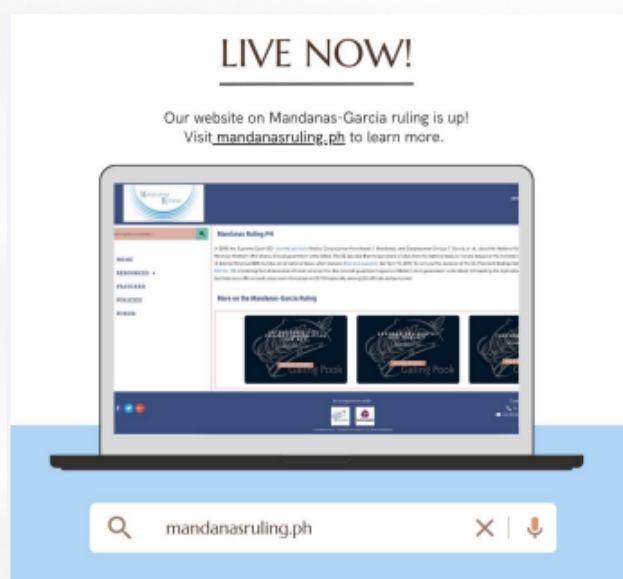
LIVE NOW!

Our website on Mandanas-Garcia ruling is up! Visit mandanasruling.ph to learn more.

Mandanas Ruling PH

HOME
RESOURCES
FEATURED
POLICIES
FORUM

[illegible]

More on the Mandanas-Garcia Ruling

mandanasruling.ph